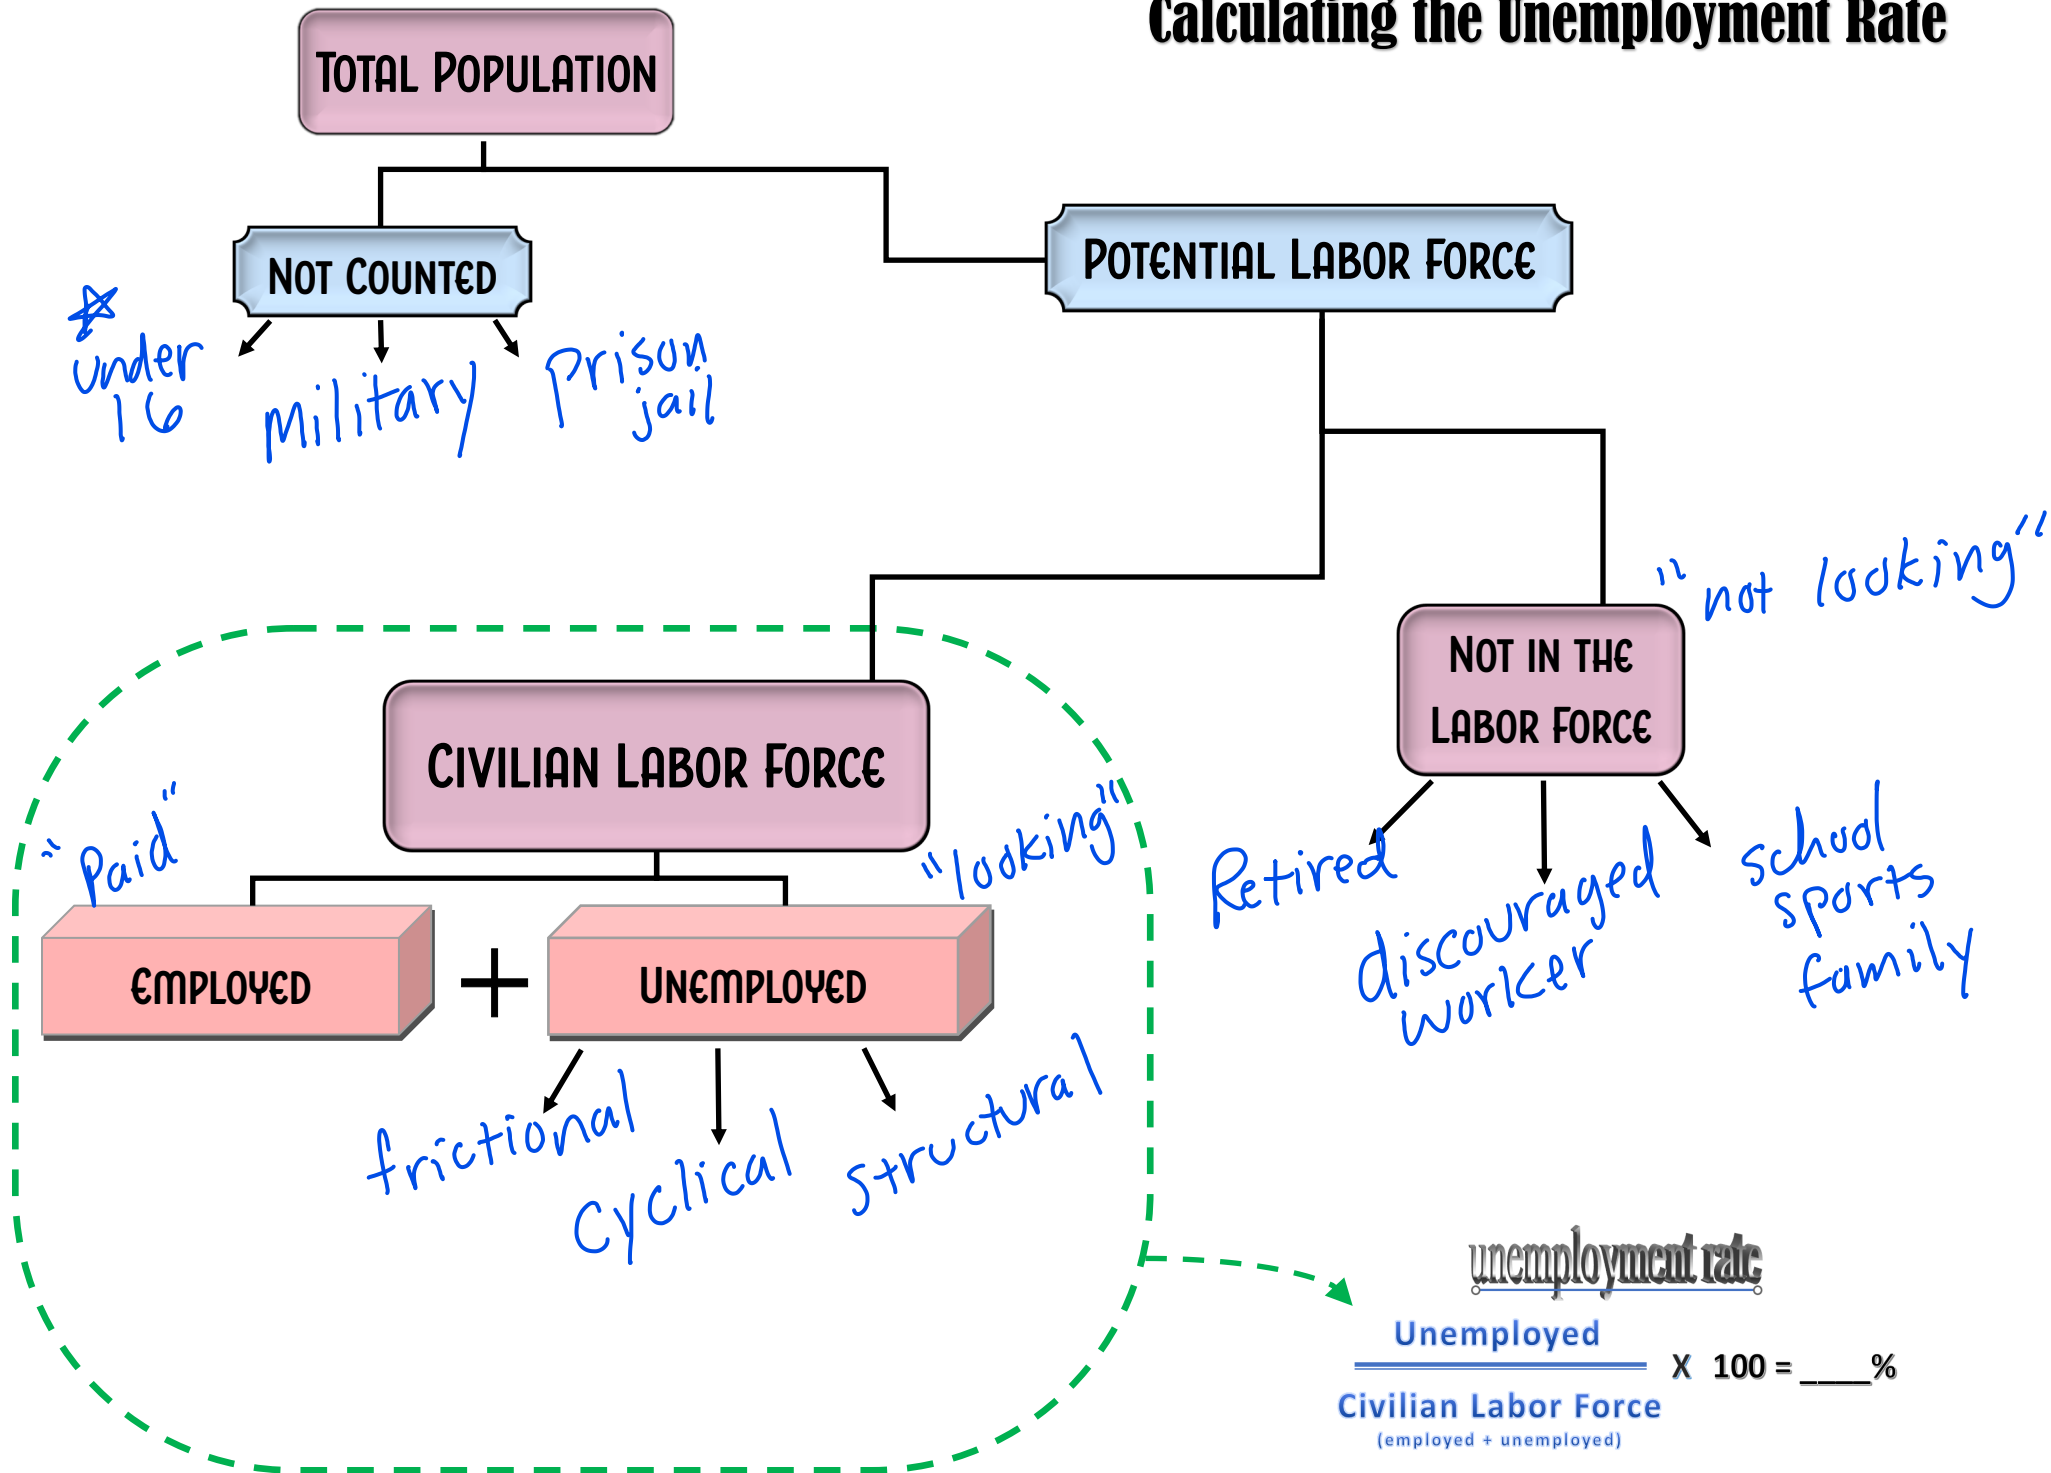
Calculating the Unemployment Rate

TOTAL POPULATION

NOT COUNTED

POTENTIAL LABOR FORCE

under 16

Military

Prison jail

"not looking"

NOT IN THE LABOR FORCE

CIVILIAN LABOR FORCE

"Paid"

"looking"

EMPLOYED

+

UNEMPLOYED

Retired

discouraged worker

school sports family

frictional

Cyclical

structural

unemployment rate

$\frac{\text{Unemployed}}{\text{Civilian Labor Force}}$ X 100 = ____%

(employed + unemployed)